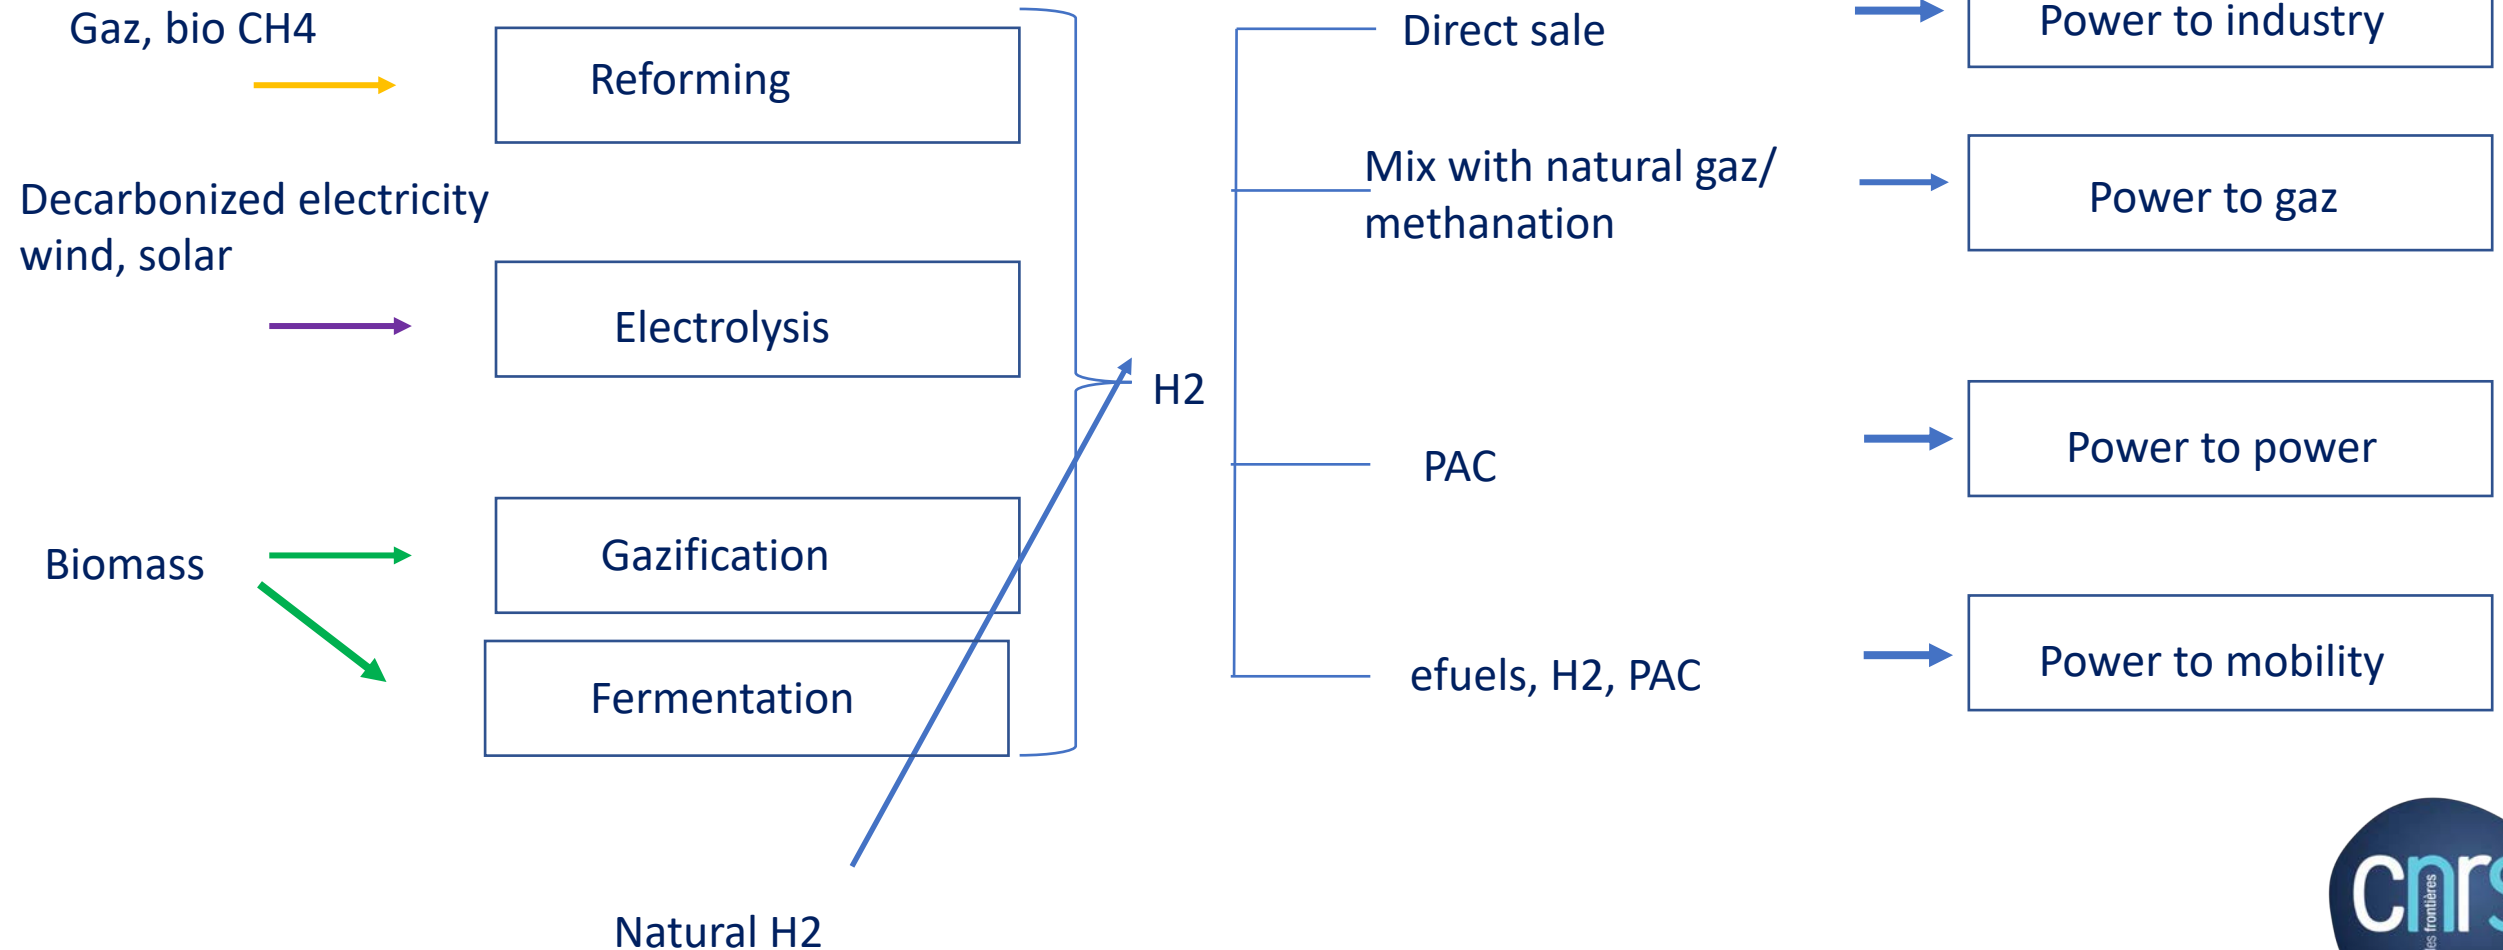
Gaz, bio CH4

Reforming

Decarbonized electricity wind, solar

Electrolysis

Biomass

Gazification

Fermentation

Natural H2

H2

Direct sale

Mix with natural gaz/ methanation

PAC

efuels, H2, PAC

Power to industry

Power to gaz

Power to power

Power to mobility

cnrs